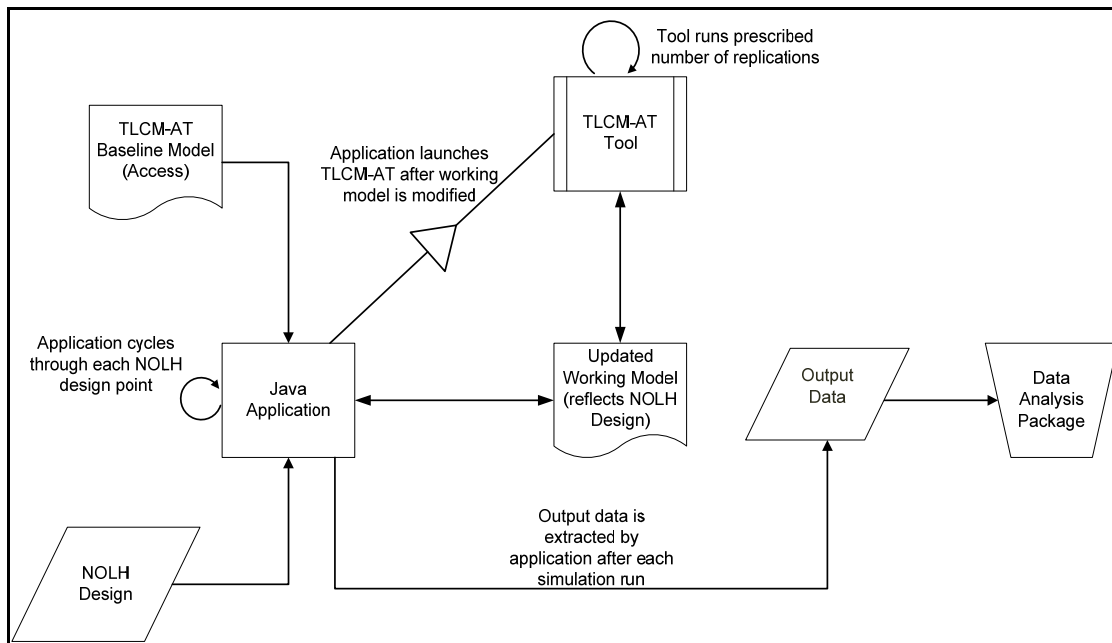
Tool runs prescribed number of replications

TLCM-AT Tool

TLCM-AT Baseline Model (Access)

Application launches TLCM-AT after working model is modified

Application cycles through each NOLH design point

Java Application

Updated Working Model (reflects NOLH Design)

Output Data

Data Analysis Package

Output data is extracted by application after each simulation run

NOLH Design